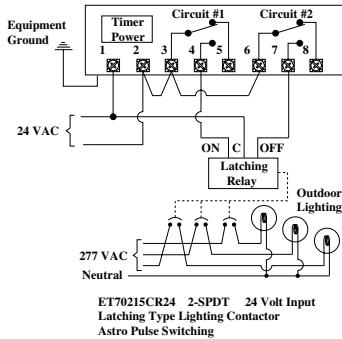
Equipment Ground

Timer Power

Circuit #1

Circuit #2

1 2 3 4 5 6 7 8

24 VAC

ON C OFF

Latching Relay

Outdoor Lighting

277 VAC

Neutral

ET70215CR24 2-SPDT 24 Volt Input
Latching Type Lighting Contactor
Astro Pulse Switching